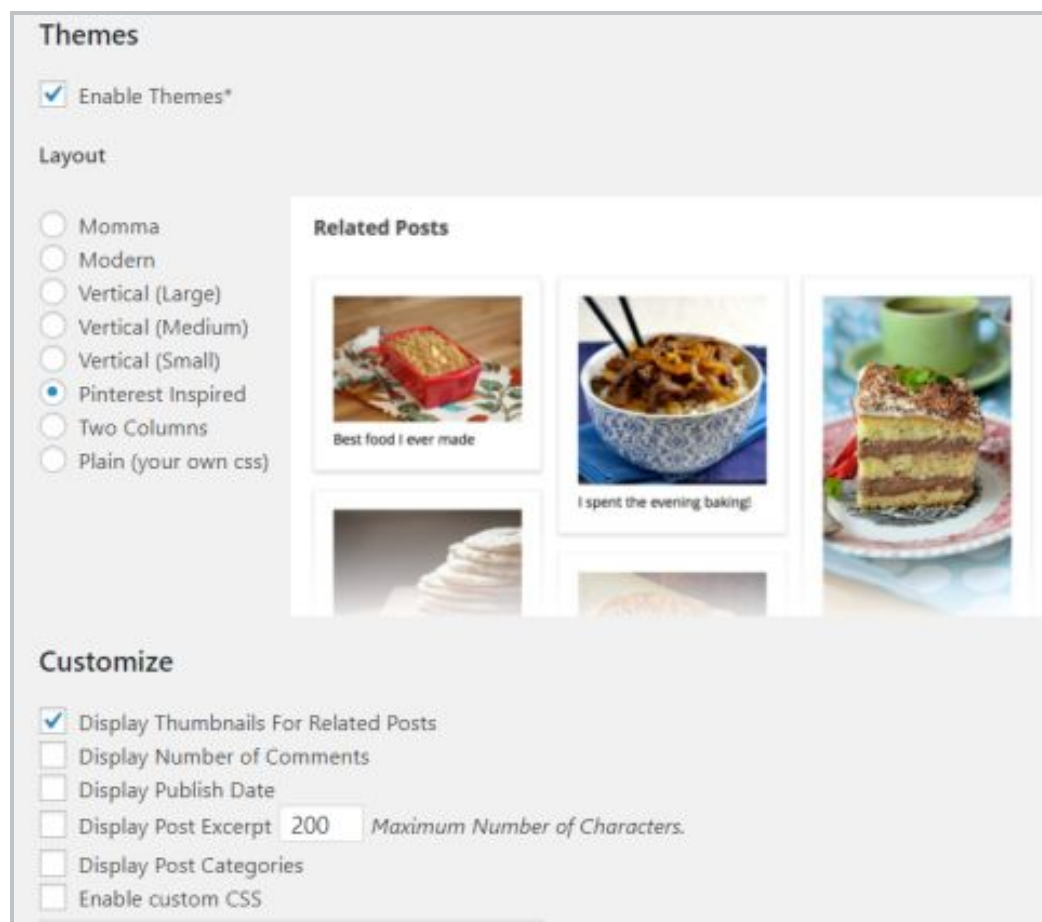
Themes

Enable Themes*

Layout

Momma
Modern
Vertical (Large)
Vertical (Medium)
Vertical (Small)
Pinterest Inspired
Two Columns
Plain (your own css)

Related Posts

Best food I ever made

I spent the evening baking!

Customize

Display Thumbnails For Related Posts
Display Number of Comments
Display Publish Date
Display Post Excerpt 200 *Maximum Number of Characters.*
Display Post Categories
Enable custom CSS